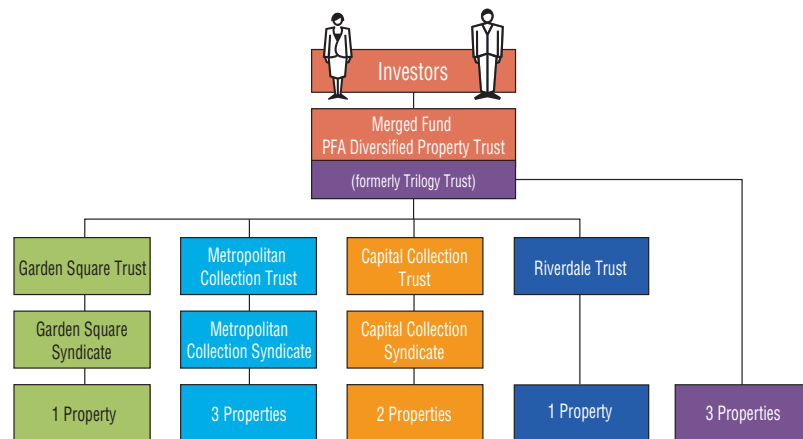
Investors

Merged Fund
PFA Diversified Property Trust

(formerly Trilogy Trust)

Garden Square Trust

Garden Square Syndicate

1 Property

Metropolitan Collection Trust

Metropolitan Collection Syndicate

3 Properties

Capital Collection Trust

Capital Collection Syndicate

2 Properties

Riverdale Trust

1 Property

3 Properties